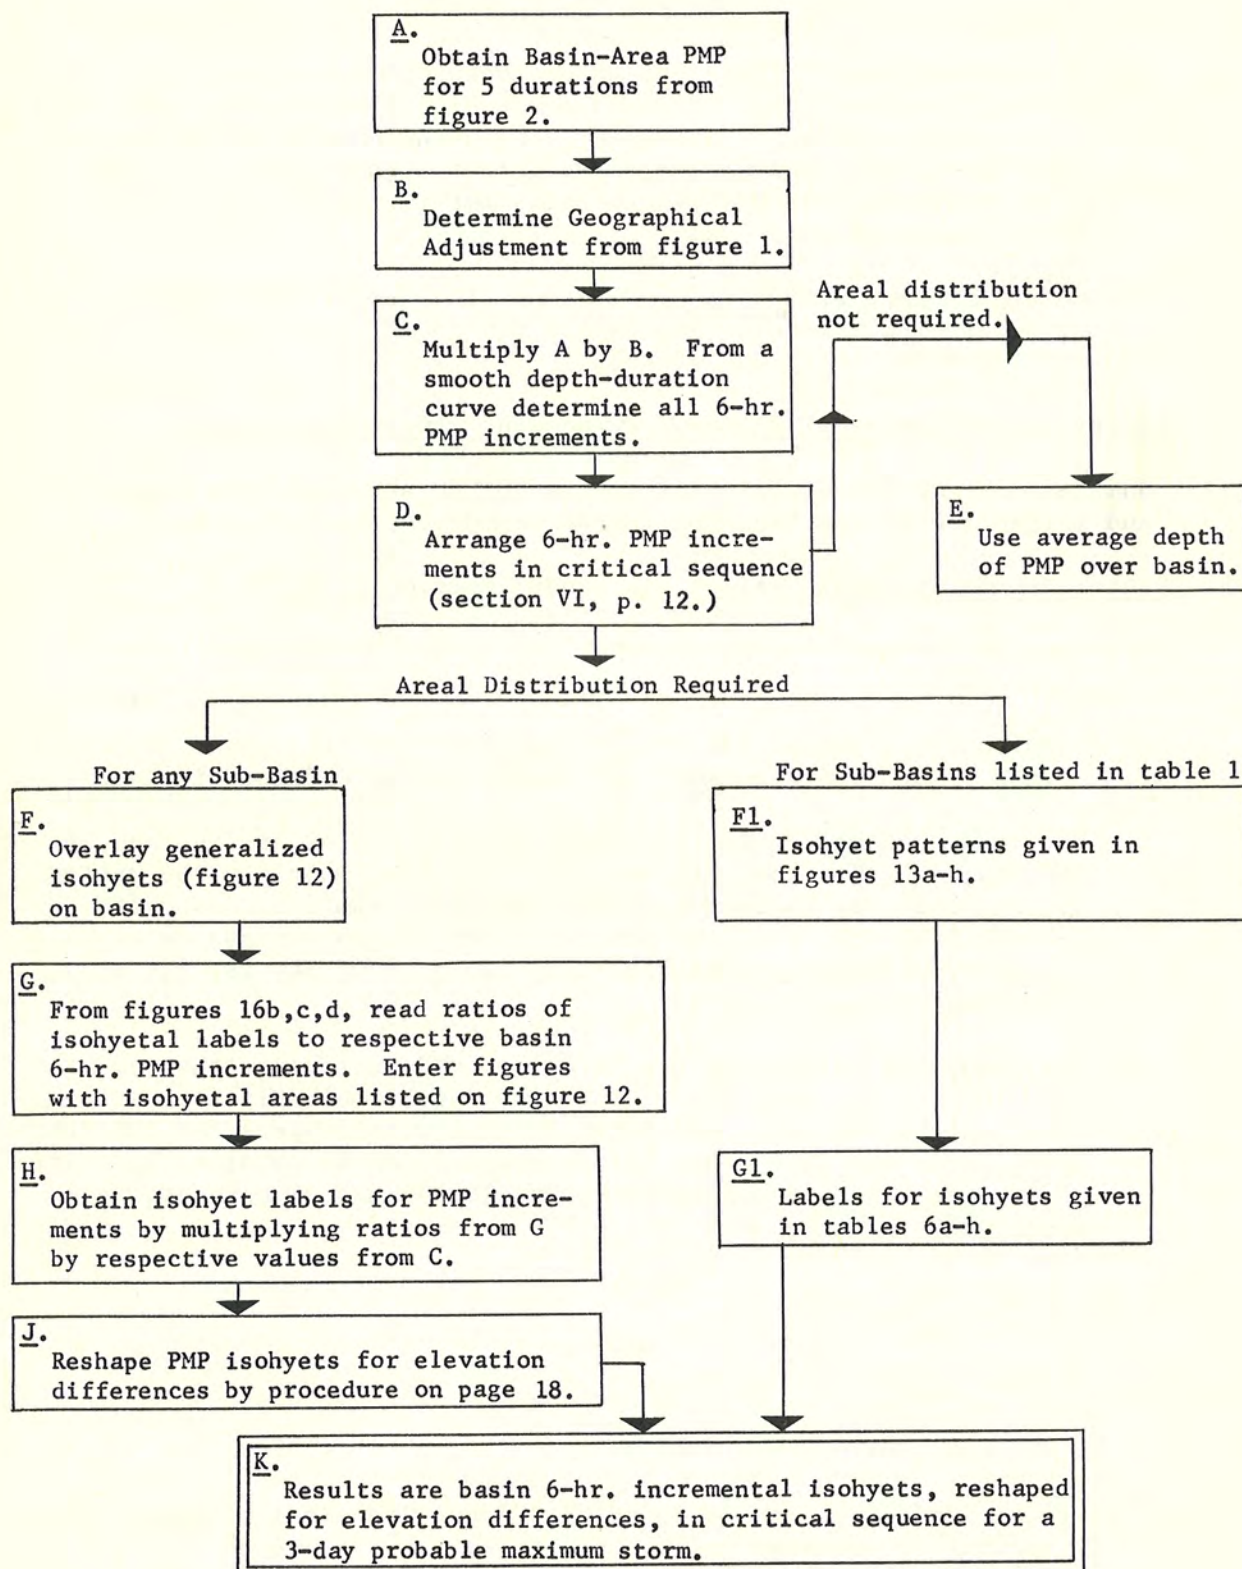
A.
Obtain Basin-Area PMP for 5 durations from figure 2.

B.
Determine Geographical Adjustment from figure 1.

C.
Multiply A by B. From a smooth depth-duration curve determine all 6-hr. PMP increments.

Areal distribution not required.

D.
Arrange 6-hr. PMP increments in critical sequence (section VI, p. 12.)

E.
Use average depth of PMP over basin.

Areal Distribution Required

For any Sub-Basin

F.
Overlay generalized isohyets (figure 12) on basin.

G.
From figures 16b,c,d, read ratios of isohyetal labels to respective basin 6-hr. PMP increments. Enter figures with isohyetal areas listed on figure 12.

H.
Obtain isohyet labels for PMP increments by multiplying ratios from G by respective values from C.

J.
Reshape PMP isohyets for elevation differences by procedure on page 18.

For Sub-Basins listed in table 1

F1.
Isohyet patterns given in figures 13a-h.

G1.
Labels for isohyets given in tables 6a-h.

K.
Results are basin 6-hr. incremental isohyets, reshaped for elevation differences, in critical sequence for a 3-day probable maximum storm.